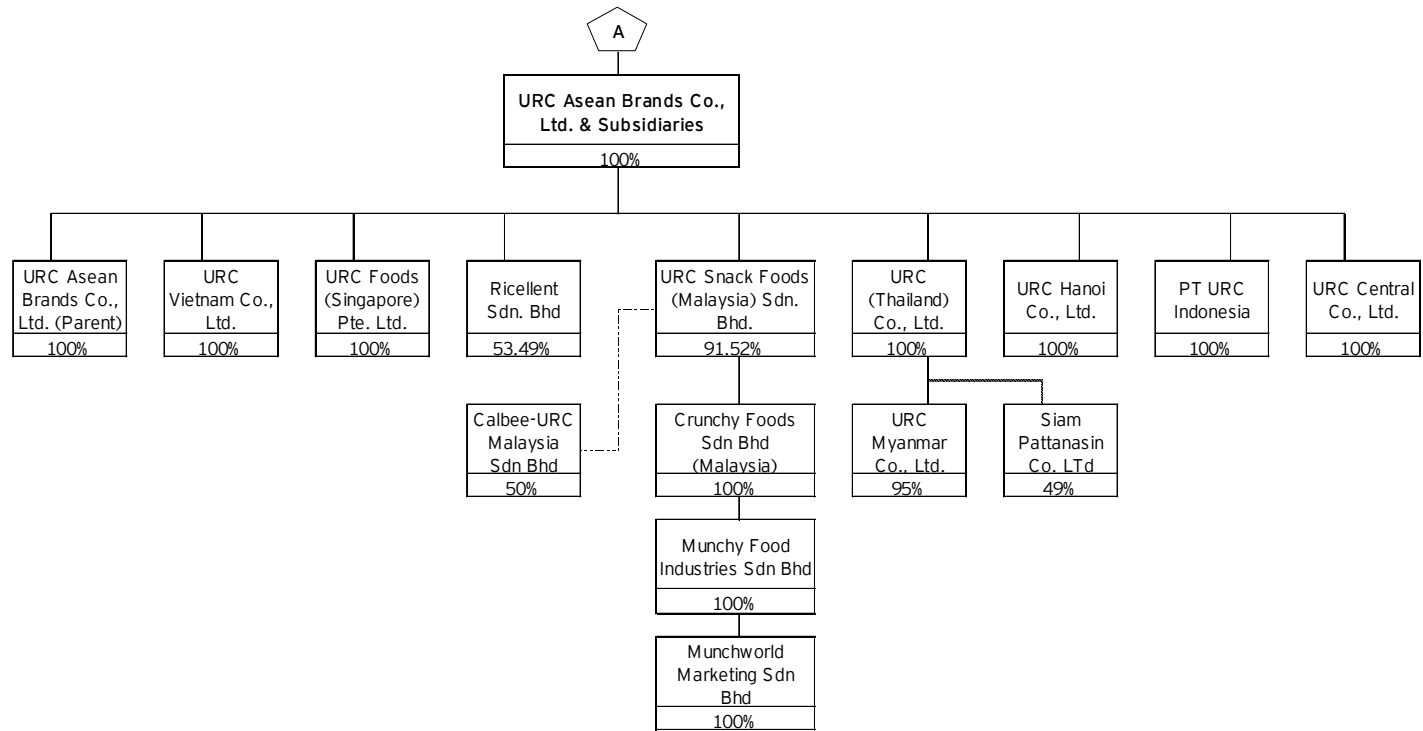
A

URC Asean Brands Co., Ltd. & Subsidiaries
100%

URC Asean Brands Co., Ltd. (Parent)
100%

URC Vietnam Co., Ltd.
100%

URC Foods (Singapore) Pte. Ltd.
100%

Ricellent Sdn. Bhd
53.49%

URC Snack Foods (Malaysia) Sdn. Bhd.
91.52%

URC (Thailand) Co., Ltd.
100%

URC Hanoi Co., Ltd.
100%

PT URC Indonesia
100%

URC Central Co., Ltd.
100%

Calbee-URC Malaysia Sdn Bhd
50%

Crunchy Foods Sdn Bhd (Malaysia)
100%

URC Myanmar Co., Ltd.
95%

Siam Pattanasin Co. LTd
49%

Munchy Food Industries Sdn Bhd
100%

Munchworld Marketing Sdn Bhd
100%